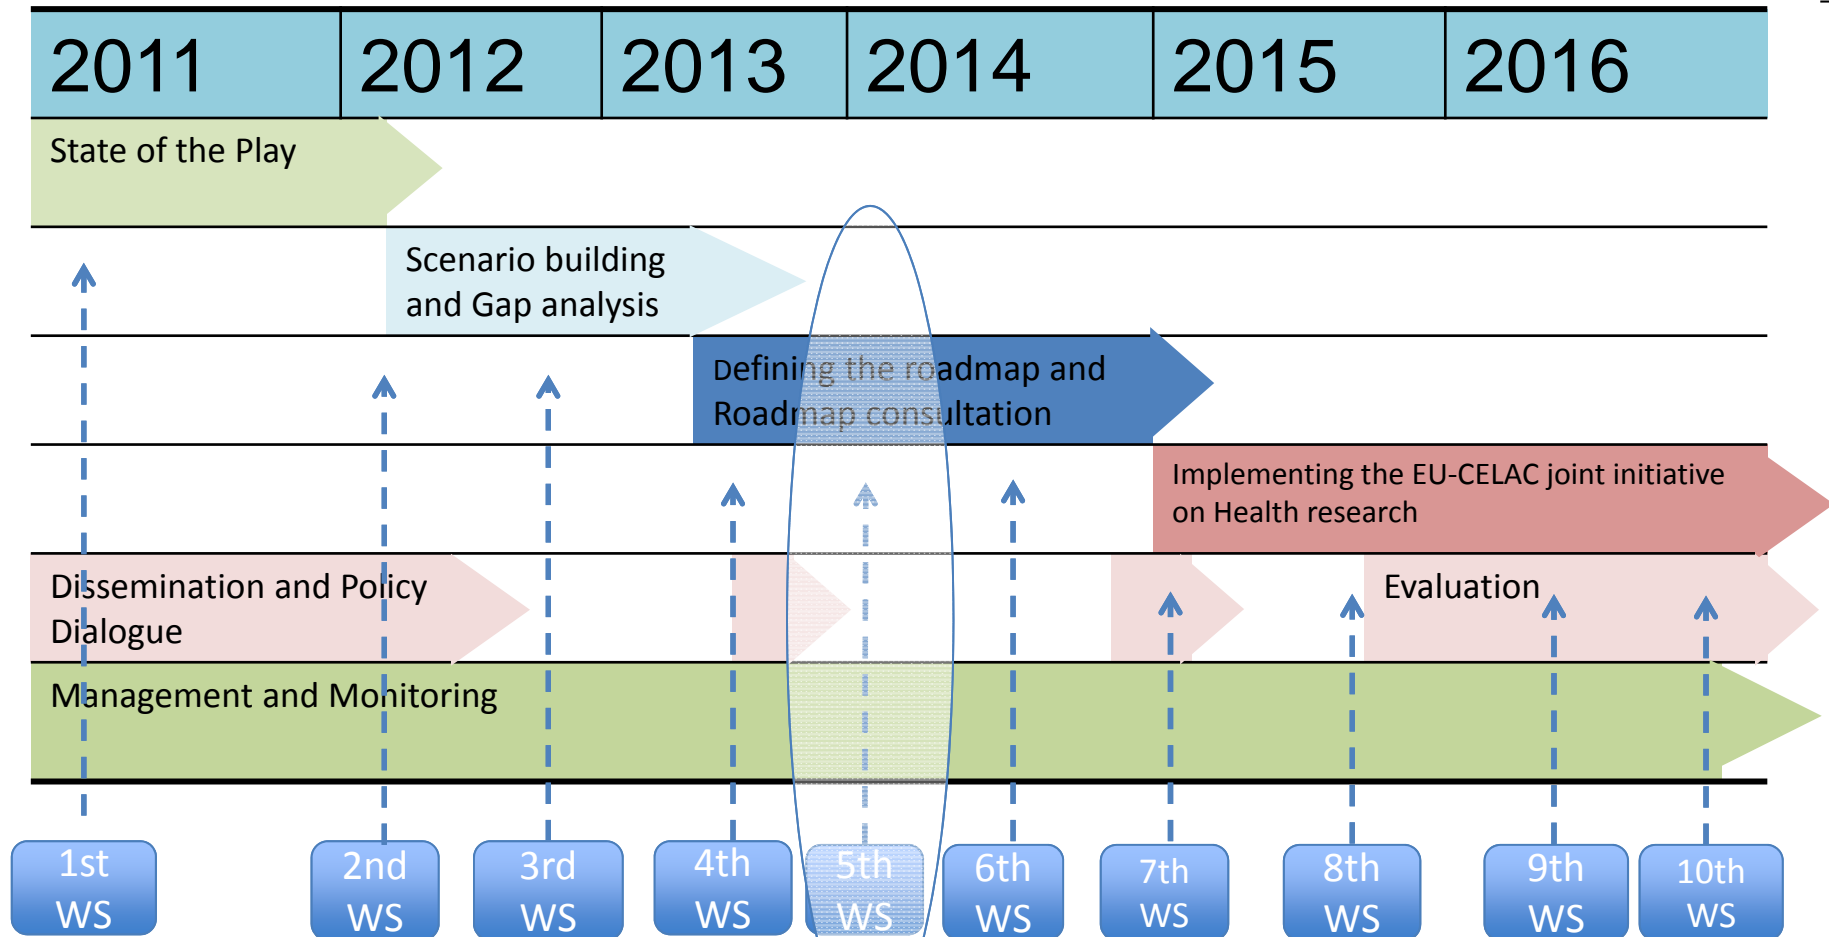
| 2011 | 2012 | 2013 | 2014 | 2015 | 2016 |
|---|---|---|---|---|---|

State of the Play

Scenario building and Gap analysis

Defining the roadmap and Roadmap consultation

Implementing the EU-CELAC joint initiative on Health research

Dissemination and Policy Dialogue

Evaluation

Management and Monitoring

1st WS

2nd WS

3rd WS

4th WS

5th WS

6th WS

7th WS

8th WS

9th WS

10th WS